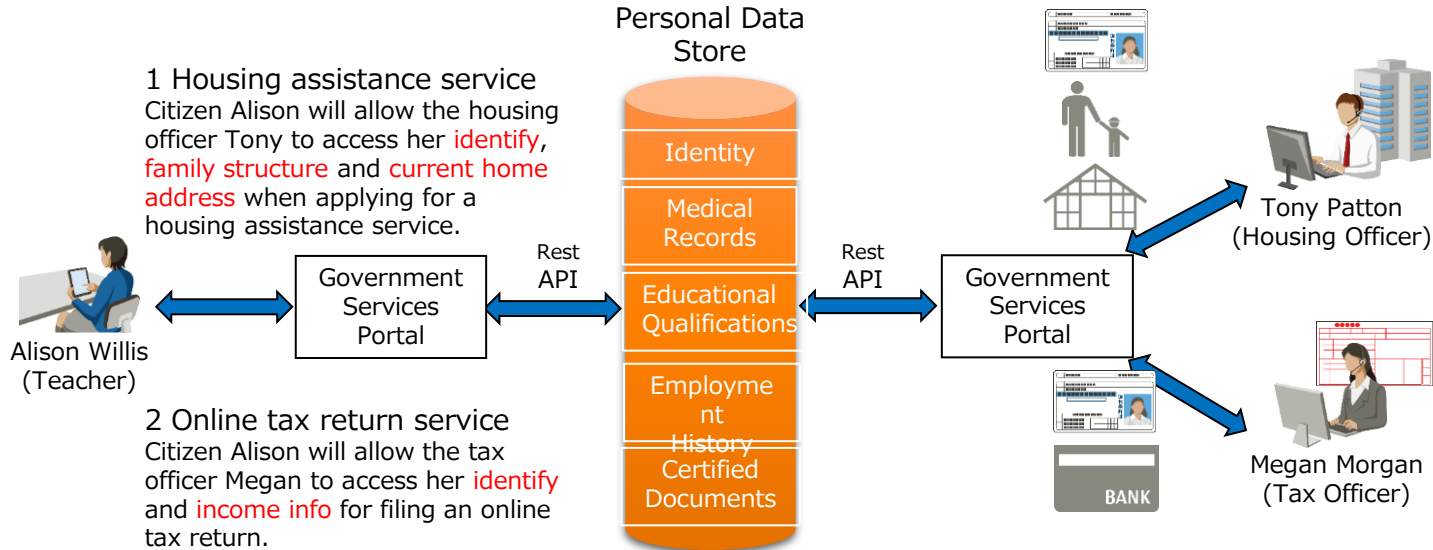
Personal Data Store

1 Housing assistance service
Citizen Alison will allow the housing officer Tony to access her identify, family structure and current home address when applying for a housing assistance service.

Identity

Medical Records

Educational Qualifications

Employment History

Certified Documents

Alison Willis (Teacher)

Government Services Portal

Rest API

Rest API

Government Services Portal

Tony Patton (Housing Officer)

Megan Morgan (Tax Officer)

BANK

2 Online tax return service
Citizen Alison will allow the tax officer Megan to access her identify and income info for filing an online tax return.